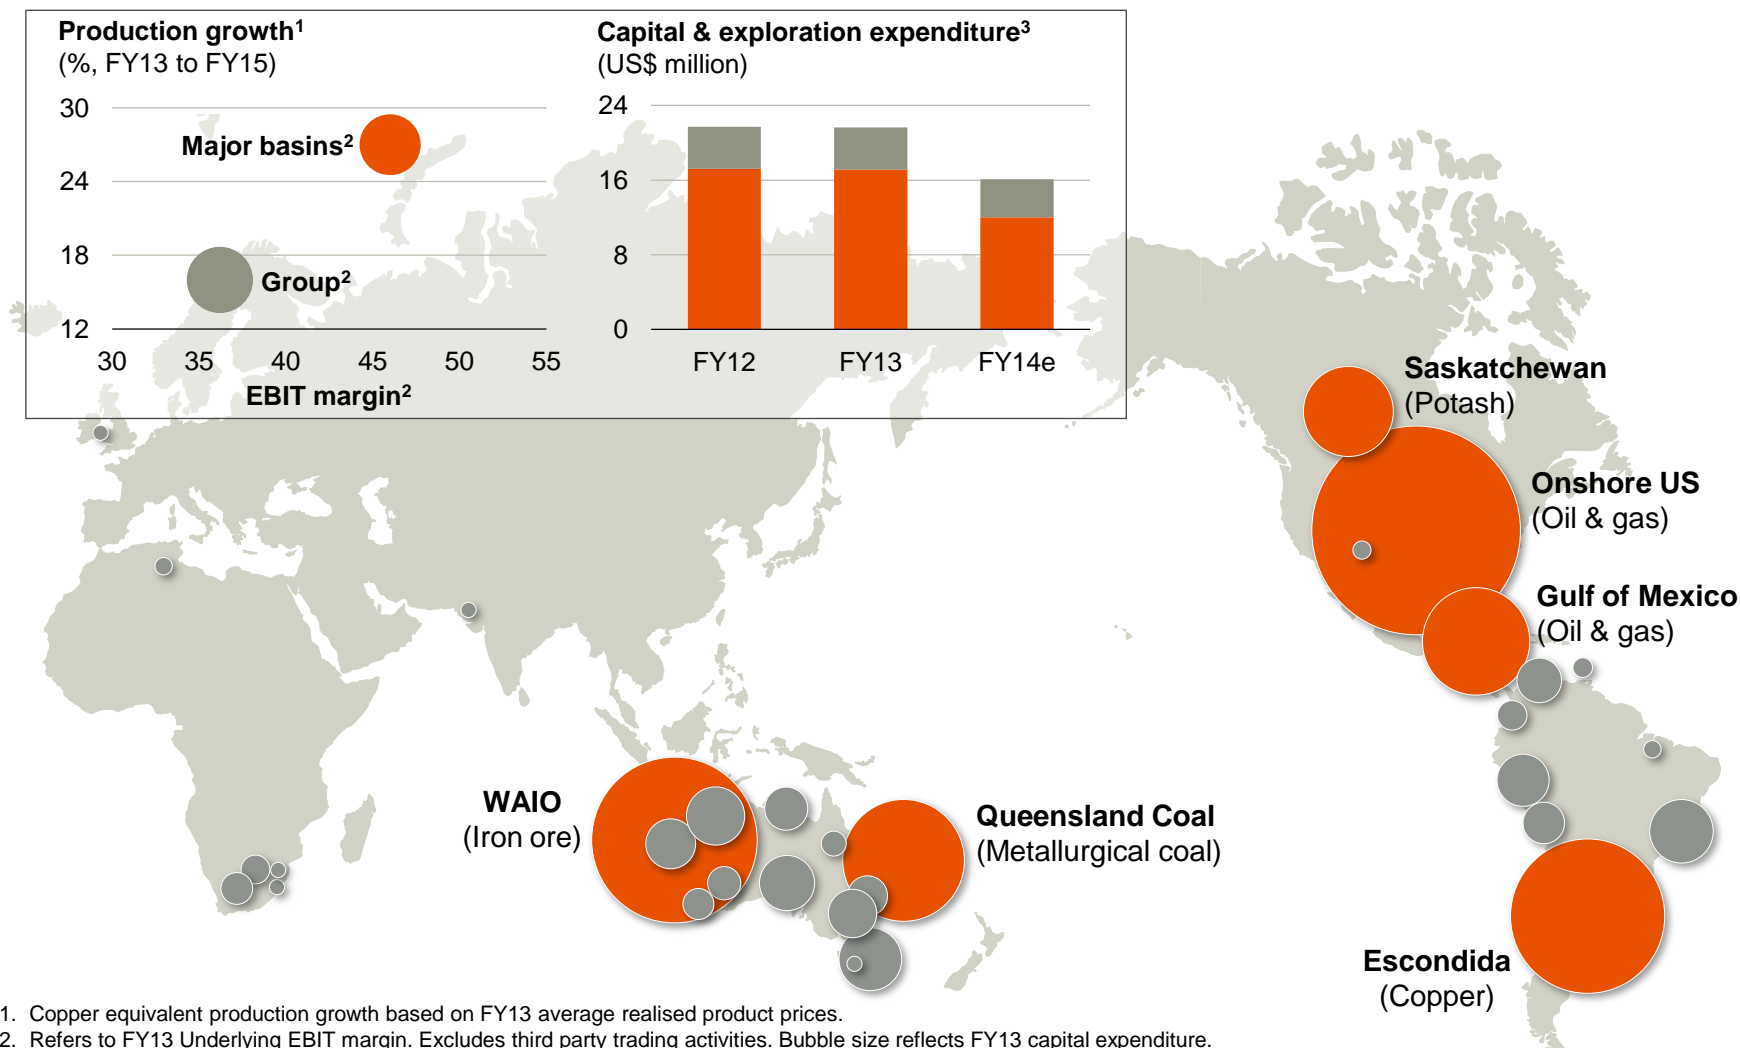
Production growth$^1$
(%, FY13 to FY15)

30
24
18
12
30 35 40 45 50 55
EBIT margin$^2$

Major basins$^2$
Group$^2$

Capital & exploration expenditure$^3$
(US$ million)

24
16
8
0
FY12 FY13 FY14e

Saskatchewan
(Potash)

Onshore US
(Oil & gas)

Gulf of Mexico
(Oil & gas)

WAIO
(Iron ore)

Queensland Coal
(Metallurgical coal)

Escondida
(Copper)

1. Copper equivalent production growth based on FY13 average realised product prices.
2. Refers to FY13 Underlying EBIT margin. Excludes third party trading activities. Bubble size reflects FY13 capital expenditure.